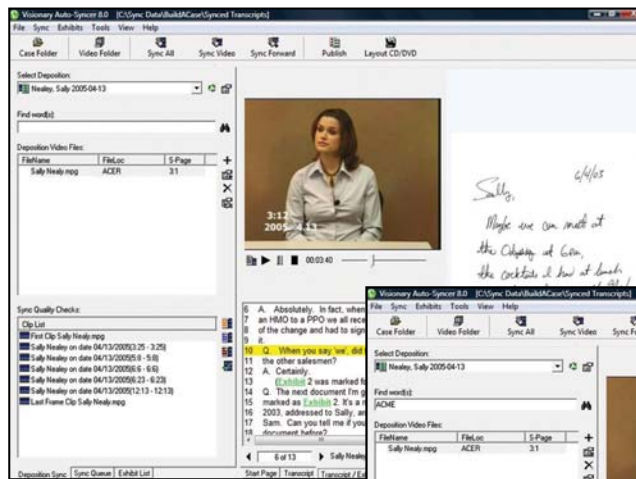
Visionary Auto-Syncer 8.0 [C:\Sync Data\BuildACase\Synced Transcripts]
File Sync Exhibits Tools View Help
Case Folder Video Folder Sync All Sync Video Sync Forward Publish Layout CD/DVD

Select Deposition:
Nealey, Sally 2005-04-13

Find word(s):

Deposition Video Files:

| FileName | FileLoc | S-Page |
|---|---|---|
| Sally Nealy.mpg | ACER | 3:1 |

3:12
2005-4-13

00:03:40

Sync Quality Checks:
Clip List
First Clip Sally Nealy.mpg
Sally Nealey on date 04/13/2005[3:25 - 3:25]
Sally Nealey on date 04/13/2005[5:8 - 5:8]
Sally Nealey on date 04/13/2005[6:6 - 6:6]
Sally Nealey on date 04/13/2005[6:23 - 6:23]
Sally Nealey on date 04/13/2005[12:13 - 12:13]
Last Frame Clip Sally Nealy.mpg

6 A. Absolutely. In fact, when
7 an HMO to a PPO we all rece
8 of the change and had to sign
9 it.
10 Q. When you say 'we', did
11 the other salesmen?
12 A. Certainly.
13 (Exhibit 2 was marked f
14 Q. The next document I'm g
15 marked as Exhibit 2. It's a r
16 2003, addressed to Sally, an
17 Sam. Can you tell me if you
18 document before?

6 of 13 Sally Nealy

Deposition Sync Sync Queue Exhibit List
Start Page Transcript Transcript / Ex

6/4/03
Sally,
Maybe we can meet at the Odyssey at 6pm, the cocktails I had at lunch

Visionary Auto-Syncer 8.0 [C:\Sync Data\BuildACase\Synced Transcripts]
File Sync Exhibits Tools View Help
Case Folder Video Folder Sync All Sync Video Sync F

Select Deposition:
Nealey, Sally 2005-04-13

Find word(s):
ACME

Deposition Video Files:

| FileName | FileLoc | S-Page |
|---|---|---|
| Sally Nealy.mpg | ACER | 3:1 |